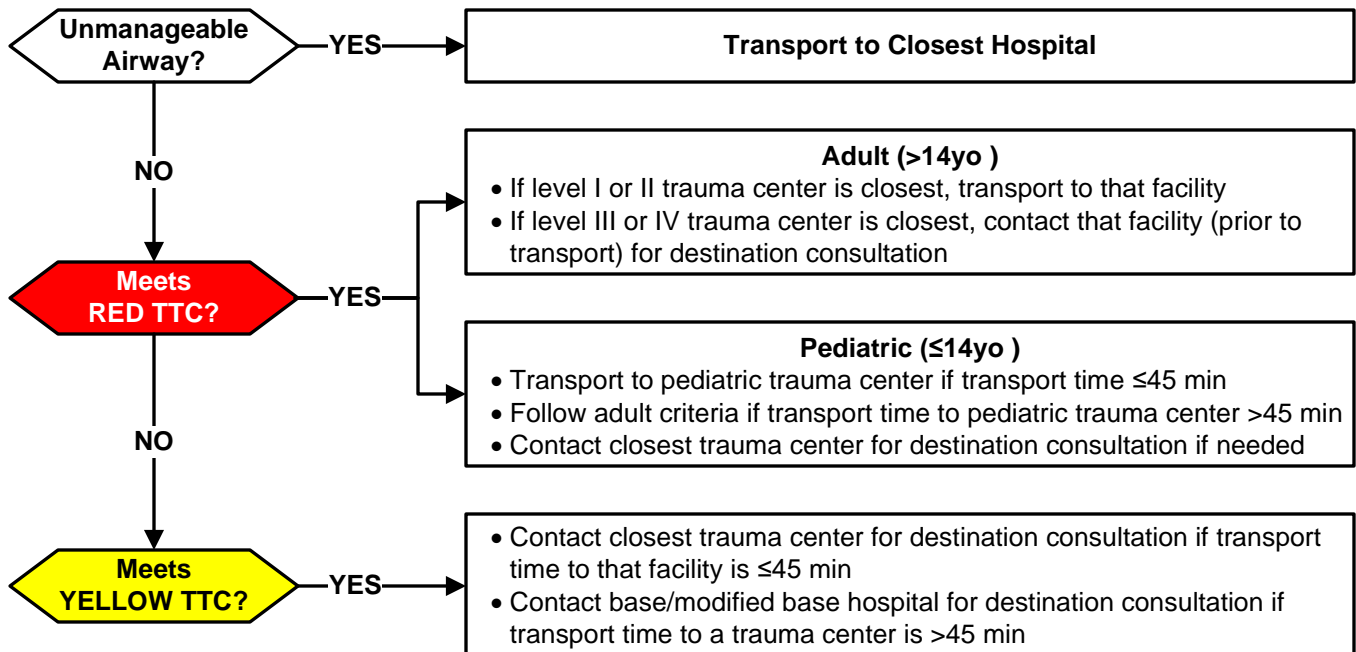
Unmanageable Airway?

YES

Transport to Closest Hospital

NO

Adult (>14yo )

• If level I or II trauma center is closest, transport to that facility
• If level III or IV trauma center is closest, contact that facility (prior to transport) for destination consultation

Meets RED TTC?

YES

Pediatric (≤14yo )

• Transport to pediatric trauma center if transport time ≤45 min
• Follow adult criteria if transport time to pediatric trauma center >45 min
• Contact closest trauma center for destination consultation if needed

NO

Meets YELLOW TTC?

YES

• Contact closest trauma center for destination consultation if transport time to that facility is ≤45 min
• Contact base/modified base hospital for destination consultation if transport time to a trauma center is >45 min